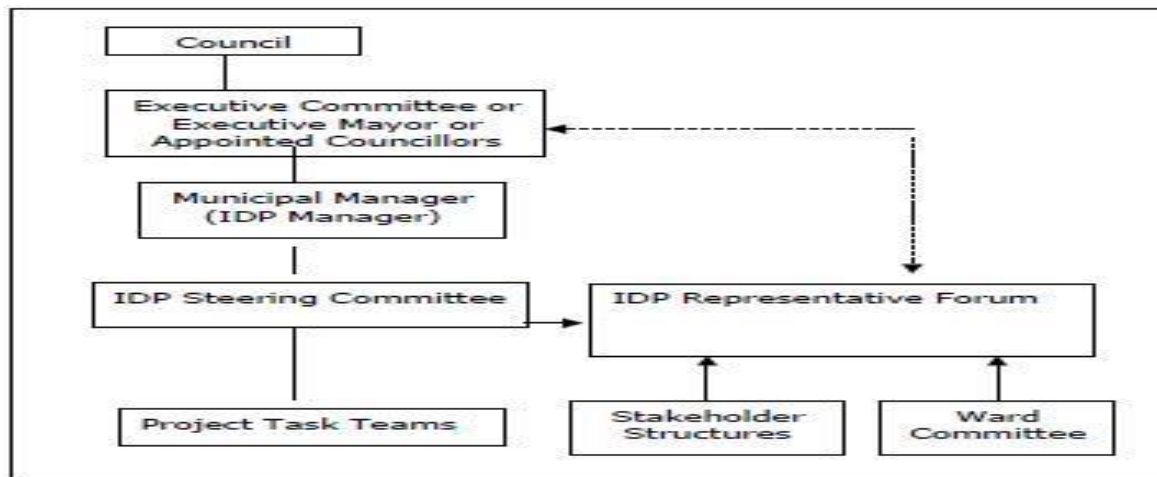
Council

Executive Committee or Executive Mayor or Appointed Councillors

Municipal Manager (IDP Manager)

IDP Steering Committee

IDP Representative Forum

Project Task Teams

Stakeholder Structures

Ward Committee